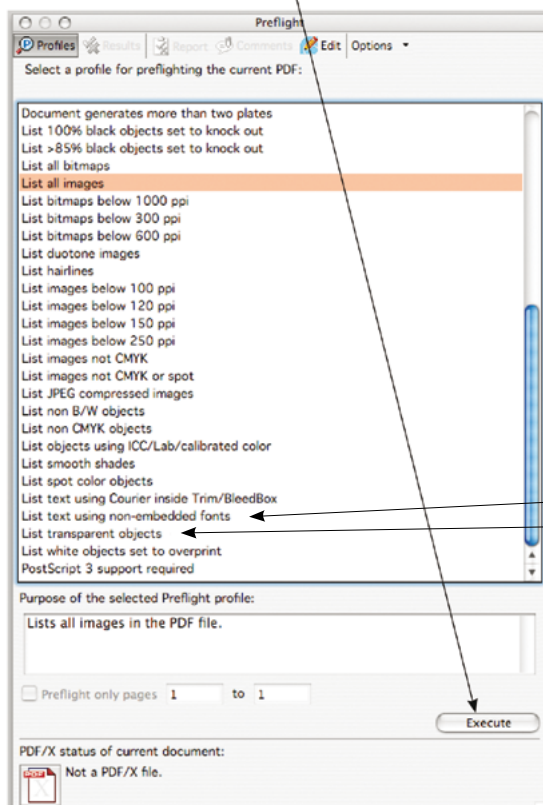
Preflight

Profiles Results Report Comments Edit Options

Select a profile for preflighting the current PDF:

Document generates more than two plates
List 100% black objects set to knock out
List >85% black objects set to knock out
List all bitmaps
List all images
List bitmaps below 1000 ppi
List bitmaps below 300 ppi
List bitmaps below 600 ppi
List duotone images
List hairlines
List images below 100 ppi
List images below 120 ppi
List images below 150 ppi
List images below 250 ppi
List images not CMYK
List images not CMYK or spot
List JPEG compressed images
List non B/W objects
List non CMYK objects
List objects using ICC/Lab/calibrated color
List smooth shades
List spot color objects
List text using Courier inside Trim/BleedBox
List text using non-embedded fonts
List transparent objects
List white objects set to overprint
PostScript 3 support required

Purpose of the selected Preflight profile:

Lists all images in the PDF file.

Preflight only pages 1 to 1

Execute

PDF/X status of current document:

Not a PDF/X file.